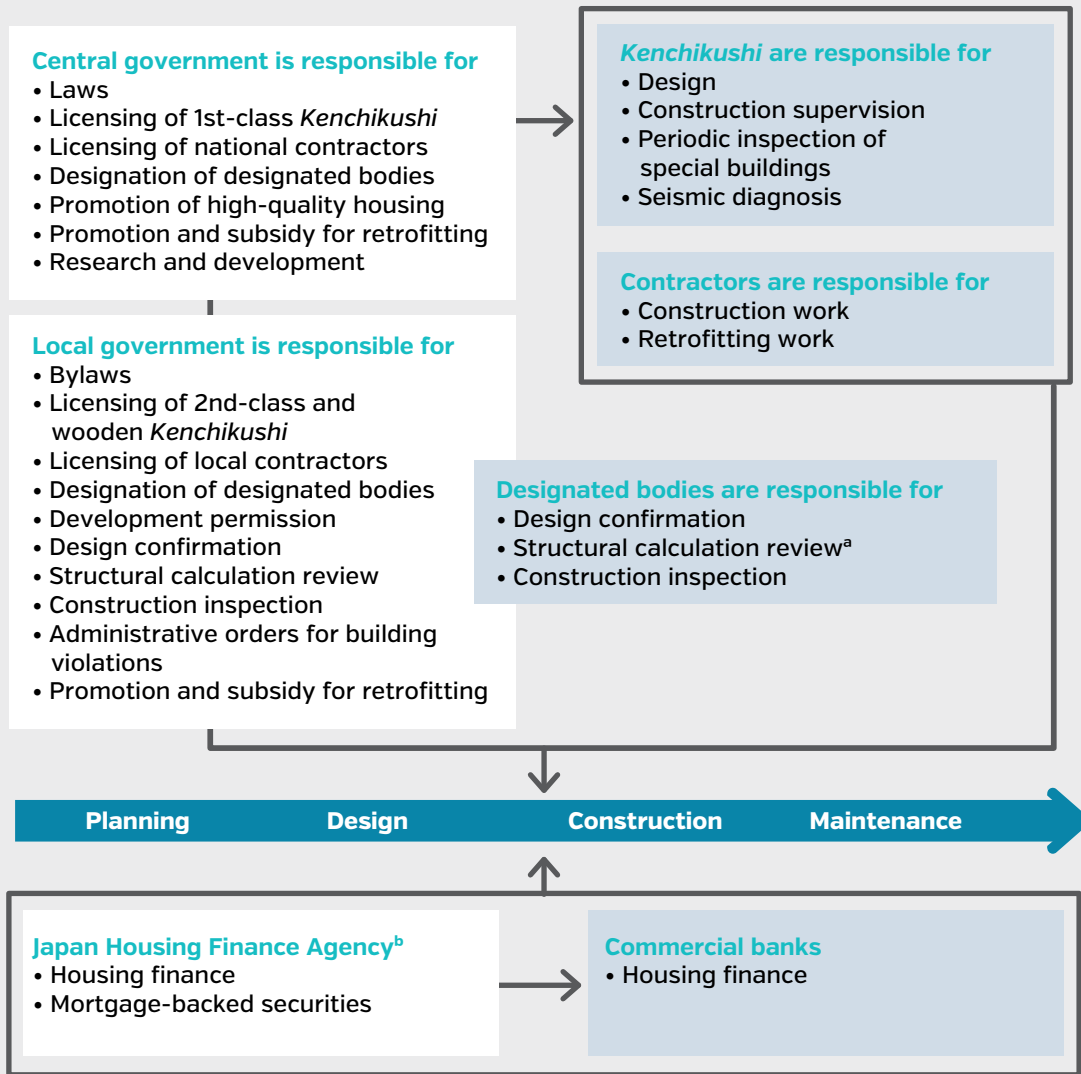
Central government is responsible for
• Laws
• Licensing of 1st-class *Kenchikushi*
• Licensing of national contractors
• Designation of designated bodies
• Promotion of high-quality housing
• Promotion and subsidy for retrofitting
• Research and development

*Kenchikushi* are responsible for
• Design
• Construction supervision
• Periodic inspection of special buildings
• Seismic diagnosis

Contractors are responsible for
• Construction work
• Retrofitting work

Local government is responsible for
• Bylaws
• Licensing of 2nd-class and wooden *Kenchikushi*
• Licensing of local contractors
• Designation of designated bodies
• Development permission
• Design confirmation
• Structural calculation review
• Construction inspection
• Administrative orders for building violations
• Promotion and subsidy for retrofitting

Designated bodies are responsible for
• Design confirmation
• Structural calculation review$^{a}$
• Construction inspection

Planning Design Construction Maintenance

Japan Housing Finance Agency$^{b}$
• Housing finance
• Mortgage-backed securities

Commercial banks
• Housing finance